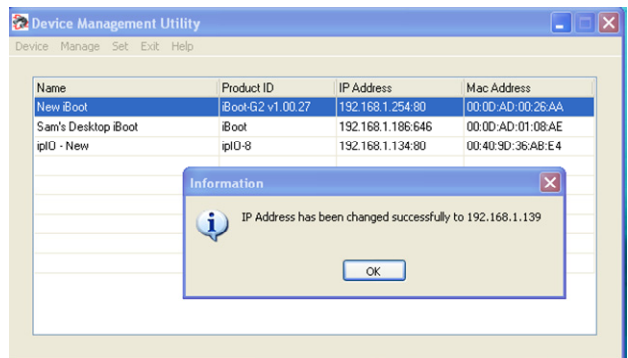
Device Management Utility

Device Manage Set Exit Help

| Name | Product ID | IP Address | Mac Address |
|---|---|---|---|
| New iBoot | iBoot-G2 v1.00.27 | 192.168.1.254:80 | 00:0D:AD:00:26:AA |
| Sam's Desktop iBoot | iBoot | 192.168.1.186:646 | 00:0D:AD:01:08:AE |
| ipIO - New | ipIO-8 | 192.168.1.134:80 | 00:40:9D:36:AB:E4 |

Information

IP Address has been changed successfully to 192.168.1.139

OK